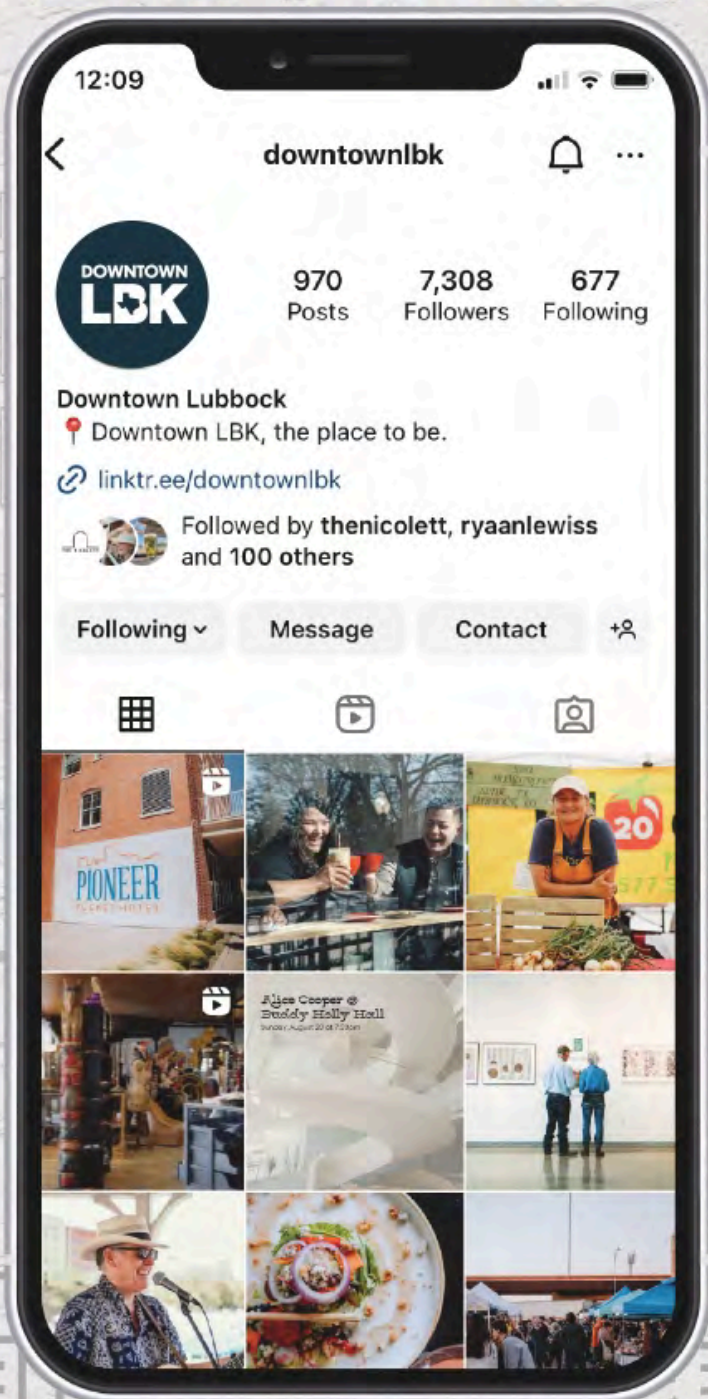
12:09

downtownlbk

DOWNTOWN LBK

970 Posts

7,308 Followers

677 Following

Downtown Lubbock
📍 Downtown LBK, the place to be.

linktr.ee/downtownlbk

Followed by **thenicolett**, **ryaanlewiss** and **100 others**

Following

Message

Contact

PIONEER

20

Alice Cooper @ Buddy Holly Hall
Sunday August 20 at 7:30pm